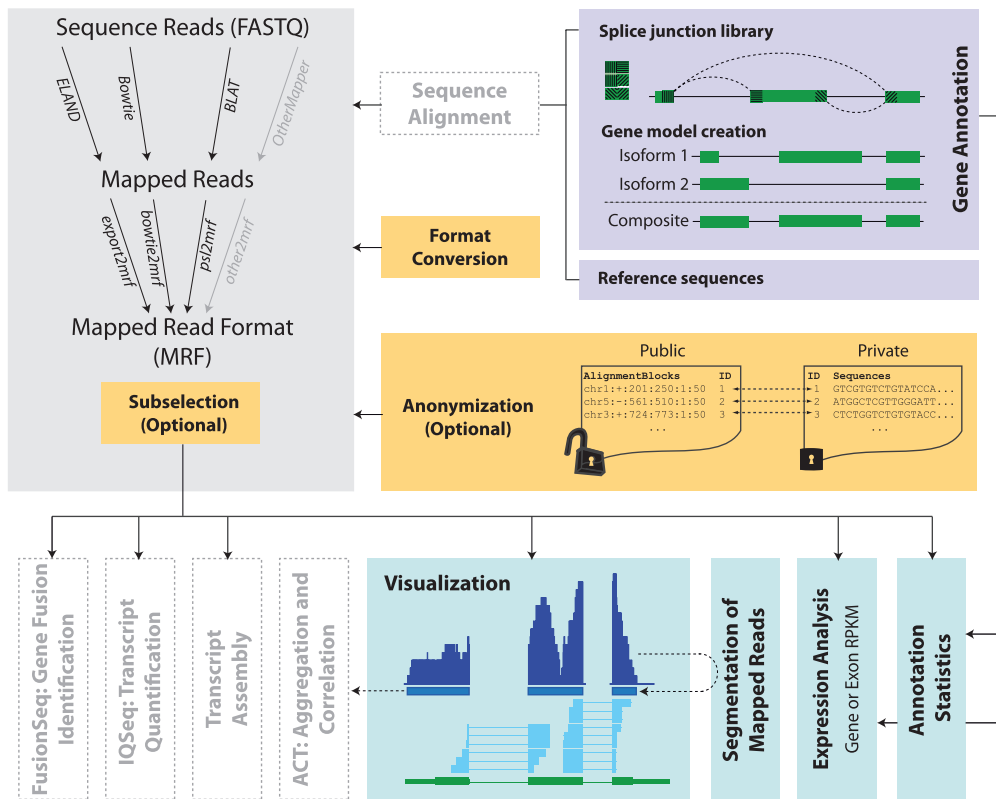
Sequence Reads (FASTQ)

ELAND
Bowtie
BLAT
OtherMapper

Mapped Reads

export2mrf
bowtie2mrf
psl2mrf
other2mrf

Mapped Read Format (MRF)

Subselection (Optional)

Sequence Alignment

Format Conversion

Splice junction library

Gene model creation

Isoform 1

Isoform 2

Composite

Gene Annotation

Reference sequences

Public

Private

| AlignmentBlocks | ID |
|---|---|
| chr1:+:201:250:1:50 | 1 |
| chr5:-:561:510:1:50 | 2 |
| chr3:+:724:773:1:50 | 3 |
| ... | |

| ID | Sequences |
|---|---|
| 1 | GTCGTGTCTGTATCCA... |
| 2 | ATGGCTCGTTGGGATT... |
| 3 | CTCTGGTCTGTGTACC... |
| | ... |

Anonymization (Optional)

FusionSeq: Gene Fusion Identification

IQSeq: Transcript Quantification

Transcript Assembly

ACT: Aggregation and Correlation

Visualization

Segmentation of Mapped Reads

Expression Analysis
Gene or Exon RPKM

Annotation Statistics